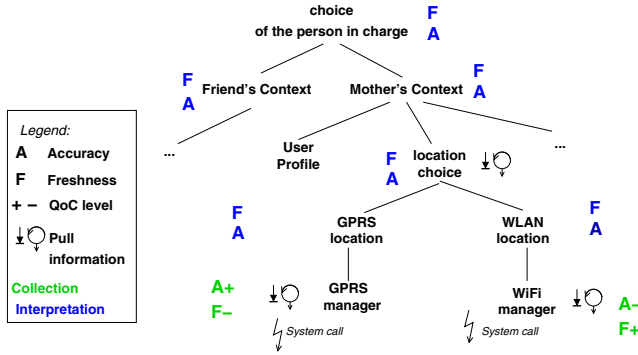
choice of the person in charge
F
A

F
A
Friend's Context

Mother's Context
F
A

Legend:
A Accuracy
F Freshness
+ – QoC level
Pull information
Collection
Interpretation

...

User Profile

F
A
location choice

...

F
A

GPRS location

WLAN location

F
A

A+
F–

GPRS manager

WiFi manager

A–
F+

System call

System call